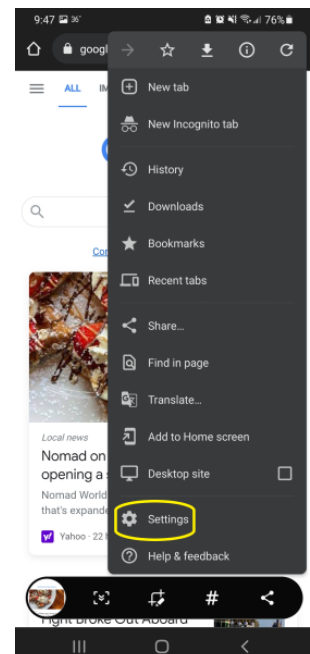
9:47 36° 76%

googl

ALL IM

New tab

New Incognito tab

History

Downloads

Bookmarks

Recent tabs

Share...

Find in page

Translate...

Add to Home screen

Desktop site

Settings

Help & feedback

Cor

Local news

Nomad on

opening a s

Nomad World

Yahoo · 22

#

Fight Broke Out Aboard